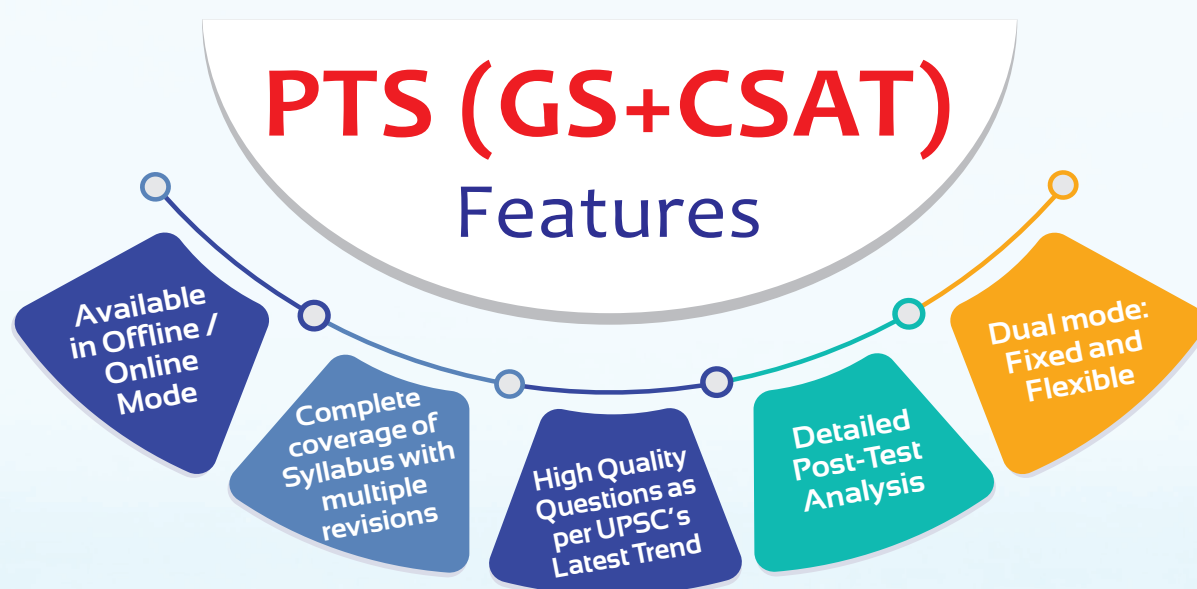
PTS (GS+CSAT)
Features

Available in Offline / Online Mode

Complete coverage of Syllabus with multiple revisions

High Quality Questions as per UPSC's Latest Trend

Detailed Post-Test Analysis

Dual mode: Fixed and Flexible